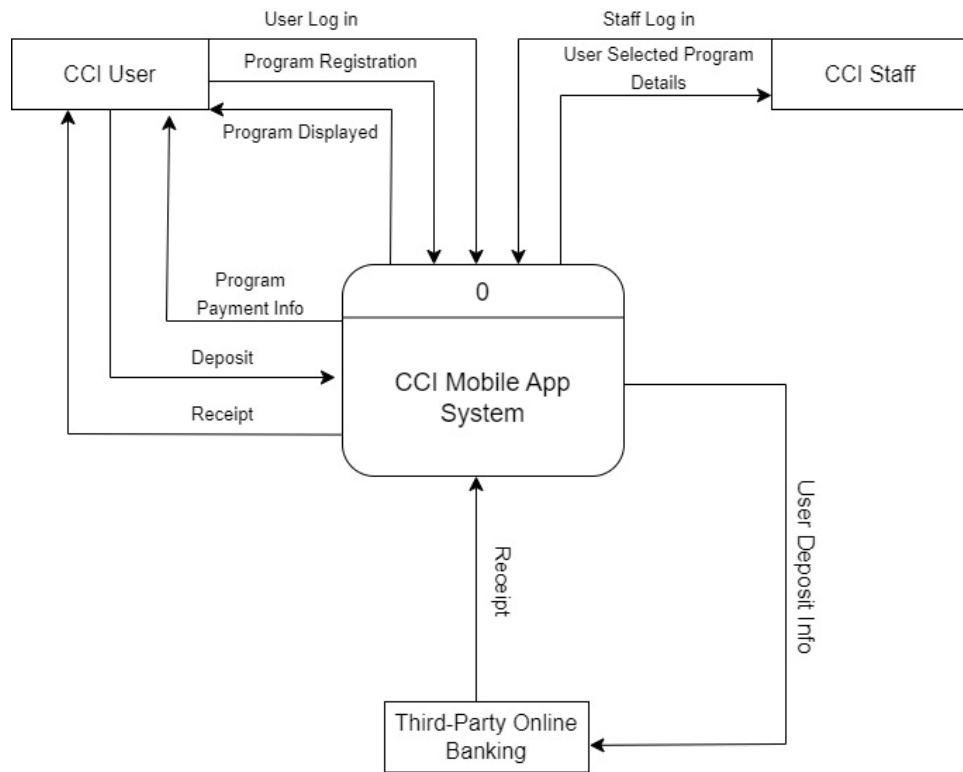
User Log in

Staff Log in

CCI User

Program Registration

User Selected Program Details

CCI Staff

Program Displayed

Program Payment Info

0

Deposit

CCI Mobile App System

Receipt

Receipt

User Deposit Info

Third-Party Online Banking